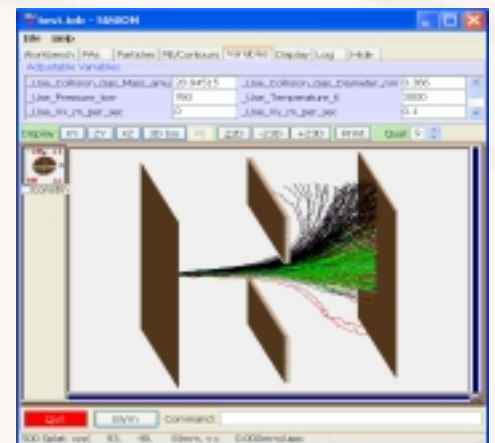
test.iob - SIMION

File Help

Workbench | PAs | Particles | PE/Contours | Variables | Display | Log | Hide

Adjustable Variables

| _Use_Collision_Gas_Mass_amu | 28.94515 | _Use_Collision_Gas_Diameter_nm | 0.366 |
|---|---|---|---|
| _Use_Pressure_torr | 760 | _Use_Temperature_K | 3000 |
| _Use_Vx_m_per_sec | 0 | _Use_Vy_m_per_sec | 0.4 |

Display XY ZY XZ 3D Iso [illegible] -Z30 -Z90 +Z30 PRM Qual 5

Quit | Rerun | Command:

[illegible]